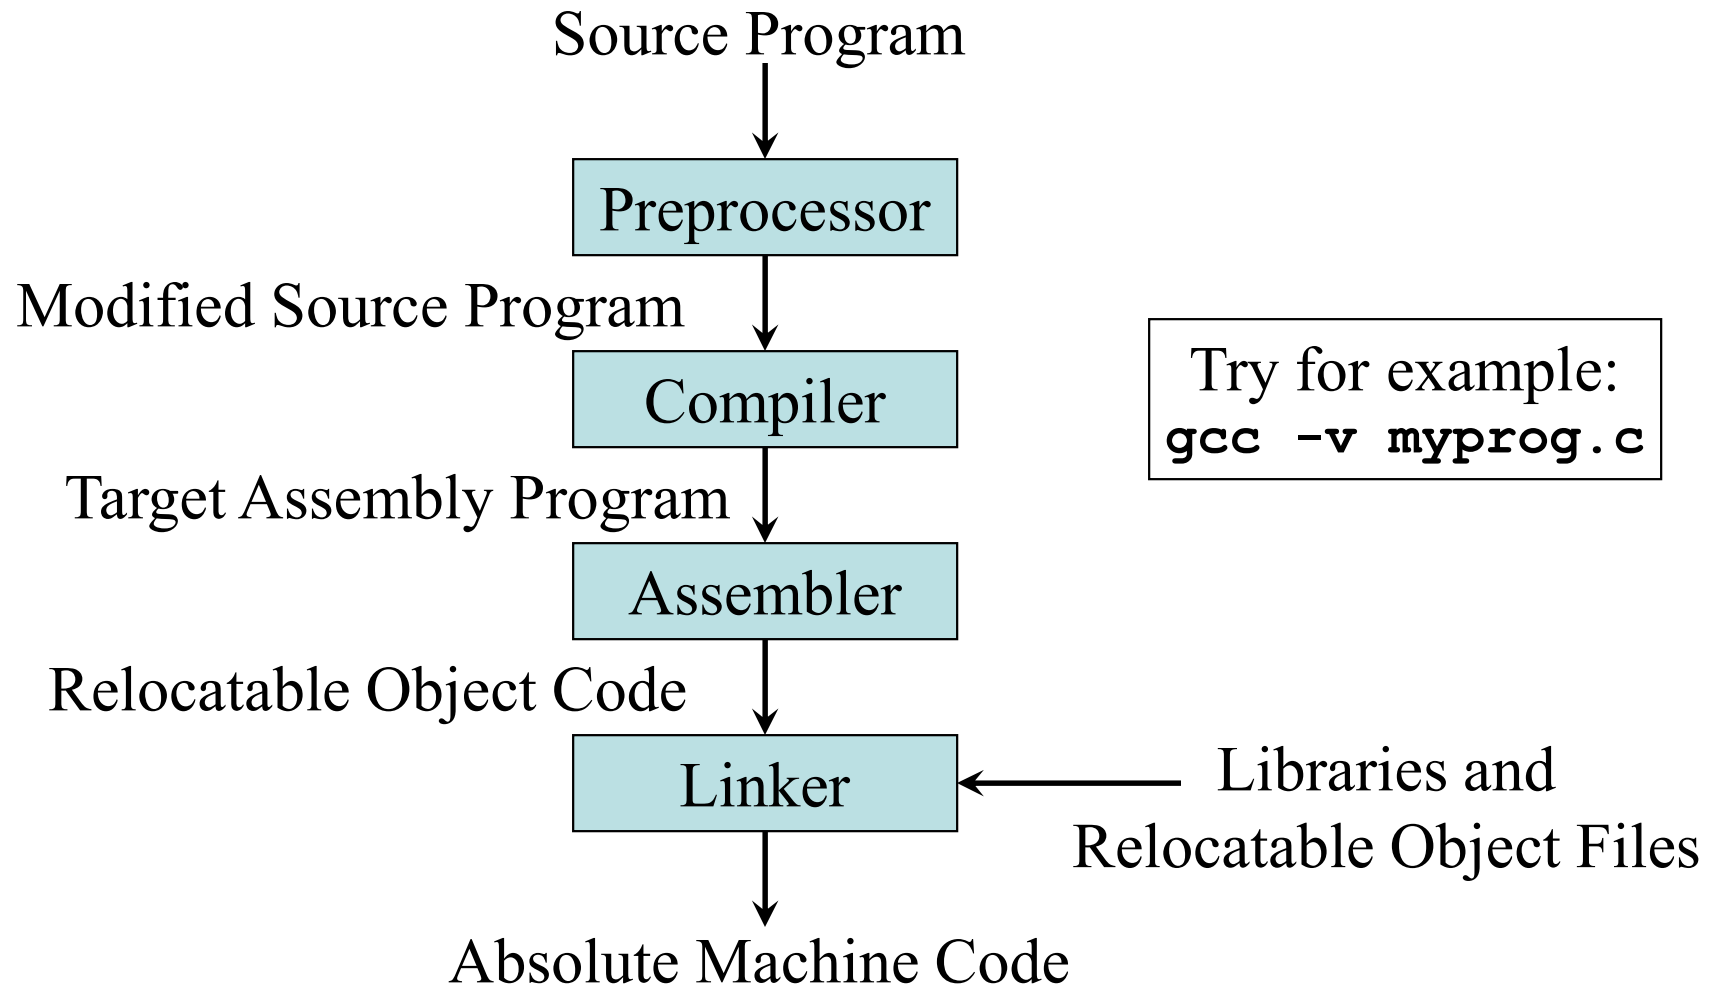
Source Program

Preprocessor

Modified Source Program

Compiler

Try for example:
gcc -v myprog.c

Target Assembly Program

Assembler

Relocatable Object Code

Linker

Libraries and
Relocatable Object Files

Absolute Machine Code